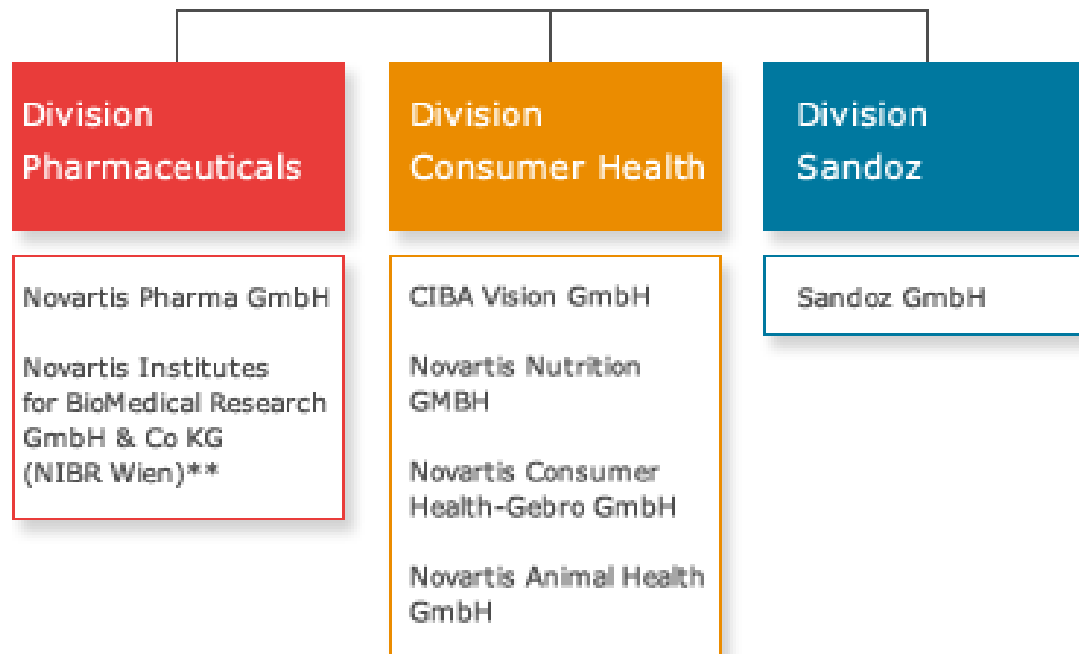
Division Pharmaceuticals

Novartis Pharma GmbH

Novartis Institutes for BioMedical Research GmbH & Co KG (NIBR Wien)**

Division Consumer Health

CIBA Vision GmbH

Novartis Nutrition GMBH

Novartis Consumer Health-Gebro GmbH

Novartis Animal Health GmbH

Division Sandoz

Sandoz GmbH